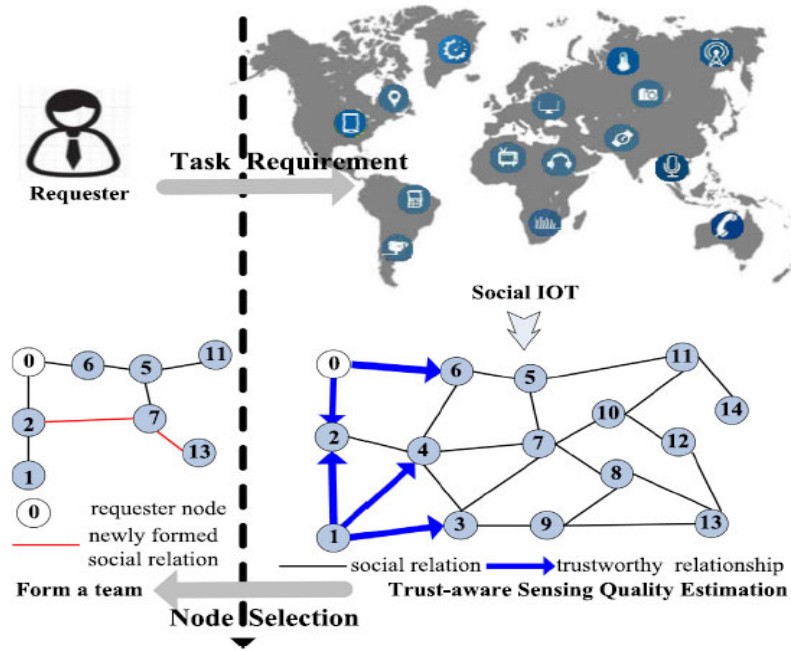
Requester

Task Requirement

Social IOT

0
6
5
11
2
7
13
1

0 requester node

newly formed social relation

0
6
5
11
14
10
2
4
7
12
8
1
3
9
13

social relation trustworthy relationship

Trust-aware Sensing Quality Estimation

Form a team

Node Selection